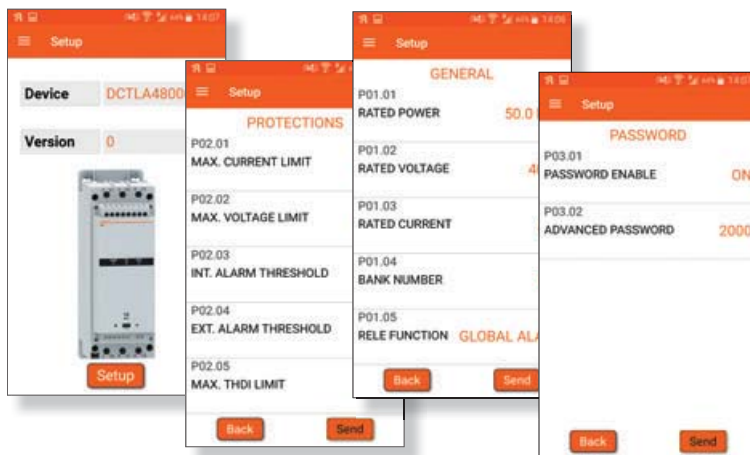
14:07

Setup

Device DCTLA4800

Version 0

Setup

Setup

PROTECTIONS

P02.01
MAX. CURRENT LIMIT

P02.02
MAX. VOLTAGE LIMIT

P02.03
INT. ALARM THRESHOLD

P02.04
EXT. ALARM THRESHOLD

P02.05
MAX. THDI LIMIT

Back Send

14:06

Setup

GENERAL

P01.01
RATED POWER 50.0

P01.02
RATED VOLTAGE 4

P01.03
RATED CURRENT

P01.04
BANK NUMBER

P01.05
RELE FUNCTION GLOBAL AL

Back Send

14:0

Setup

PASSWORD

P03.01
PASSWORD ENABLE ON

P03.02
ADVANCED PASSWORD 2000

Back Send